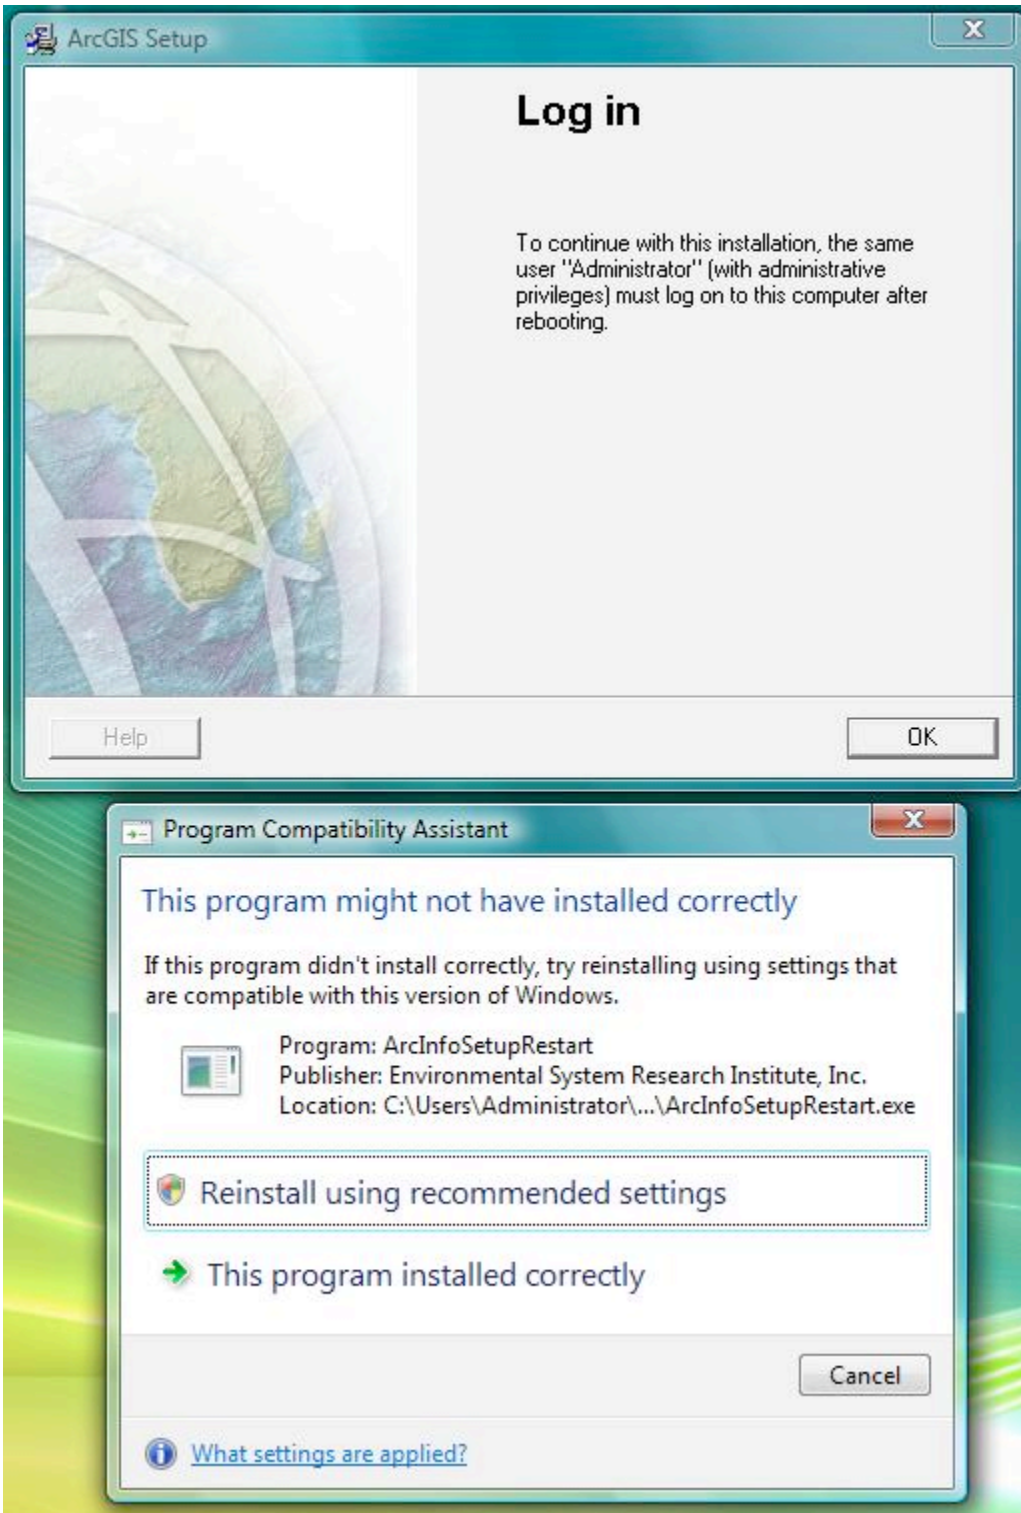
ArcGIS Setup

Log in

To continue with this installation, the same user "Administrator" (with administrative privileges) must log on to this computer after rebooting.

Help

OK

Program Compatibility Assistant

This program might not have installed correctly

If this program didn't install correctly, try reinstalling using settings that are compatible with this version of Windows.

Program: ArcInfoSetupRestart
Publisher: Environmental System Research Institute, Inc.
Location: C:\Users\Administrator\...\ArcInfoSetupRestart.exe

Reinstall using recommended settings

This program installed correctly

Cancel

What settings are applied?